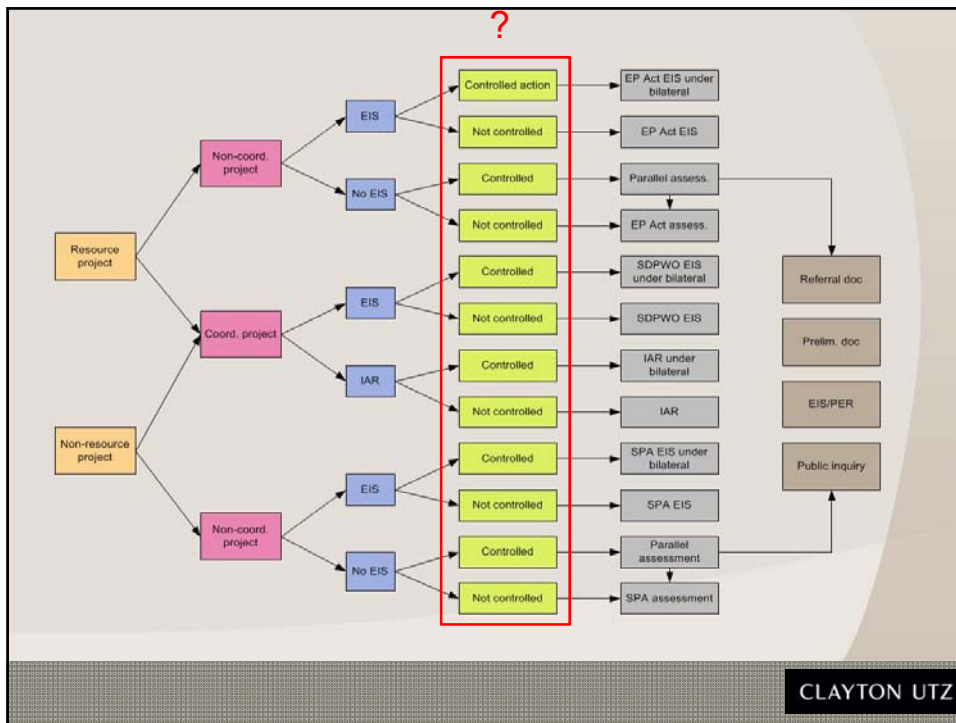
?

Resource project

Non-resource project

Non-coord. project

Coord. project

Non-coord. project

EIS

No EIS

EIS

IAR

EIS

No EIS

Controlled action

Not controlled

Controlled

Not controlled

Controlled

Not controlled

Controlled

Not controlled

Controlled

Not controlled

Controlled

Not controlled

EP Act EIS under bilateral

EP Act EIS

Parallel assess.

EP Act assess.

SDPWO EIS under bilateral

SDPWO EIS

IAR under bilateral

IAR

SPA EIS under bilateral

SPA EIS

Parallel assessment

SPA assessment

Referral doc

Prelim. doc

EIS/PER

Public inquiry

CLAYTON UTZ